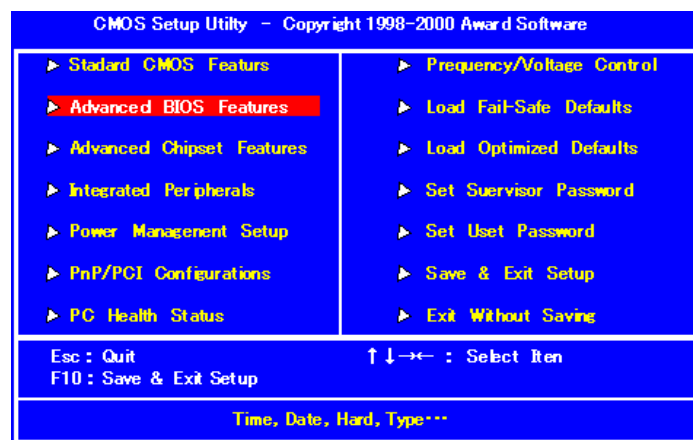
CMOS Setup Utilty – Copyright 1998-2000 Award Software

▸ Stadard CMOS Featurs
▸ Advanced BIOS Features
▸ Advanced Chipset Features
▸ Integrated Peripherals
▸ Power Managenent Setup
▸ PnP/PCI Configurations
▸ PC Health Status

▸ Prequency/Voltage Control
▸ Load Fail-Safe Defaults
▸ Load Optimized Defaults
▸ Set Suervisor Password
▸ Set Uset Password
▸ Save & Exit Setup
▸ Exit Without Saving

Esc : Quit
F10 : Save & Exit Setup

↑↓→← : Select Iten

Time, Date, Hard, Type···